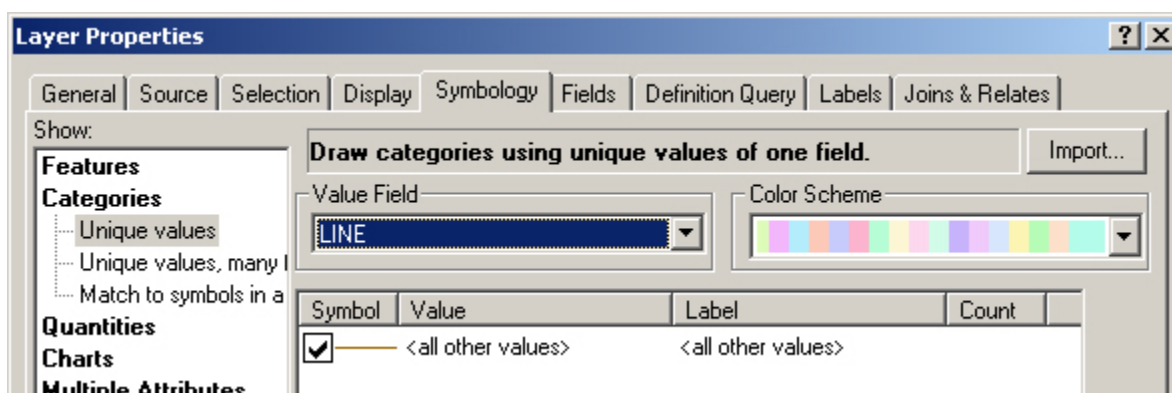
Layer Properties

? X

General | Source | Selection | Display | Symbology | Fields | Definition Query | Labels | Joins & Relates

Show:

Features

Categories

Unique values

Unique values, many f

Match to symbols in a

Quantities

Charts

Multiple Attributes

Draw categories using unique values of one field.

Import...

Value Field

LINE

Color Scheme

| Symbol | Value | Label | Count |
|---|---|---|---|
| ✔ | <all other values> | <all other values> | |